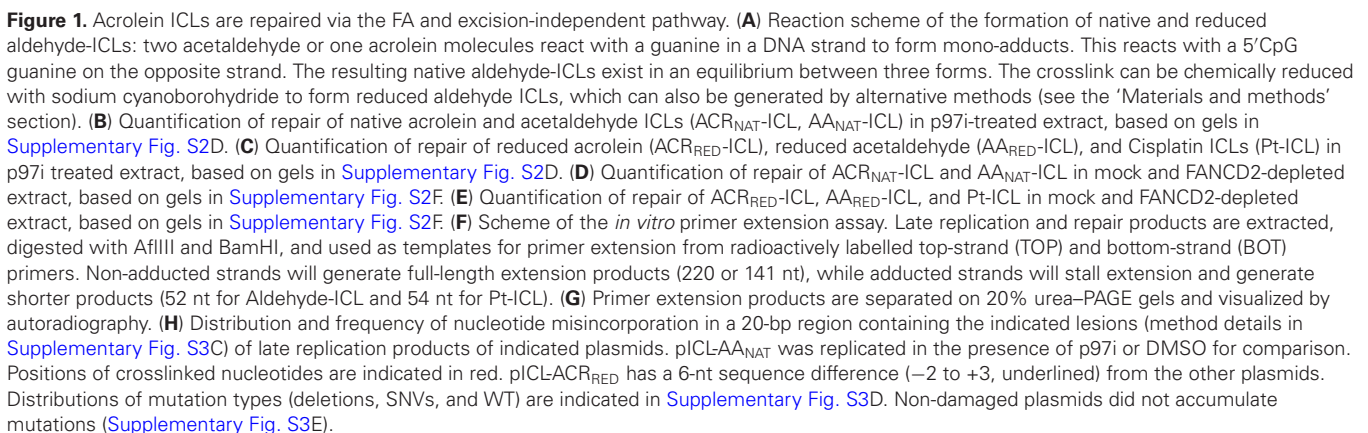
**Figure 1.** Acrolein ICLs are repaired via the FA and excision-independent pathway. (**A**) Reaction scheme of the formation of native and reduced aldehyde-ICLs: two acetaldehyde or one acrolein molecules react with a guanine in a DNA strand to form mono-adducts. This reacts with a 5′CpG guanine on the opposite strand. The resulting native aldehyde-ICLs exist in an equilibrium between three forms. The crosslink can be chemically reduced with sodium cyanoborohydride to form reduced aldehyde ICLs, which can also be generated by alternative methods (see the 'Materials and methods' section). (**B**) Quantification of repair of native acrolein and acetaldehyde ICLs ($ACR_{NAT}$-ICL, $AA_{NAT}$-ICL) in p97i-treated extract, based on gels in Supplementary Fig. S2D. (**C**) Quantification of repair of reduced acrolein ($ACR_{RED}$-ICL), reduced acetaldehyde ($AA_{RED}$-ICL), and Cisplatin ICLs (Pt-ICL) in p97i treated extract, based on gels in Supplementary Fig. S2D. (**D**) Quantification of repair of $ACR_{NAT}$-ICL and $AA_{NAT}$-ICL in mock and FANCD2-depleted extract, based on gels in Supplementary Fig. S2F. (**E**) Quantification of repair of $ACR_{RED}$-ICL, $AA_{RED}$-ICL, and Pt-ICL in mock and FANCD2-depleted extract, based on gels in Supplementary Fig. S2F. (**F**) Scheme of the *in vitro* primer extension assay. Late replication and repair products are extracted, digested with AflIII and BamHI, and used as templates for primer extension from radioactively labelled top-strand (TOP) and bottom-strand (BOT) primers. Non-adducted strands will generate full-length extension products (220 or 141 nt), while adducted strands will stall extension and generate shorter products (52 nt for Aldehyde-ICL and 54 nt for Pt-ICL). (**G**) Primer extension products are separated on 20% urea–PAGE gels and visualized by autoradiography. (**H**) Distribution and frequency of nucleotide misincorporation in a 20-bp region containing the indicated lesions (method details in Supplementary Fig. S3C) of late replication products of indicated plasmids. pICL-$AA_{NAT}$ was replicated in the presence of p97i or DMSO for comparison. Positions of crosslinked nucleotides are indicated in red. pICL-$ACR_{RED}$ has a 6-nt sequence difference (−2 to +3, underlined) from the other plasmids. Distributions of mutation types (deletions, SNVs, and WT) are indicated in Supplementary Fig. S3D. Non-damaged plasmids did not accumulate mutations (Supplementary Fig. S3E).